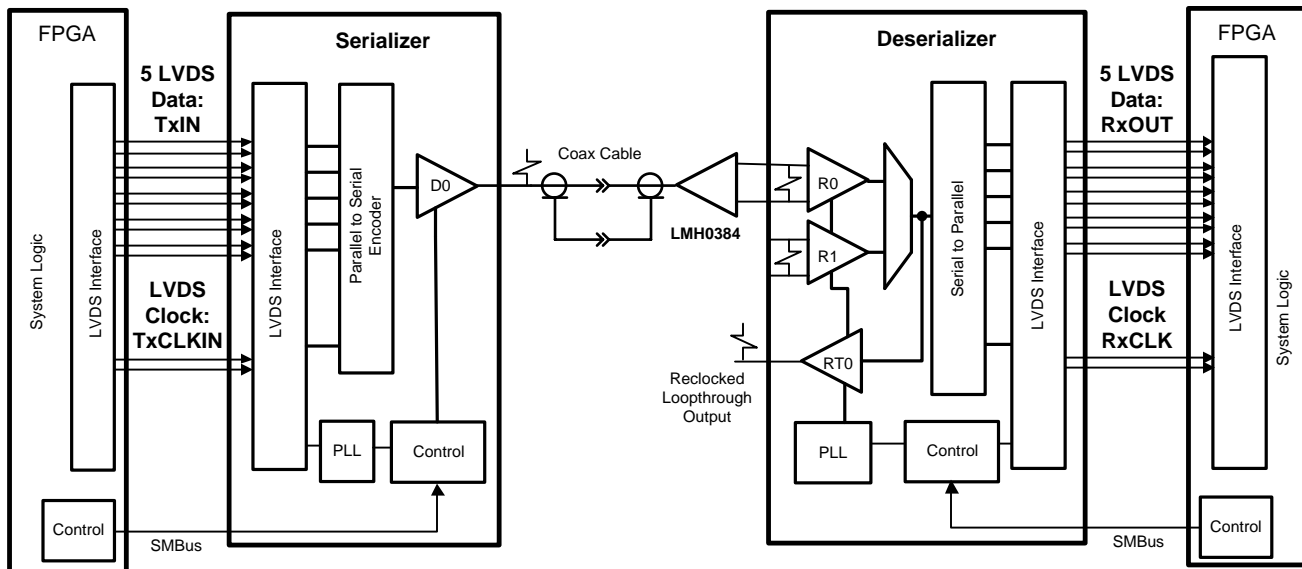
FPGA

System Logic

LVDS Interface

Control

5 LVDS Data: TxIN

LVDS Clock: TxCLKIN

SMBus

Serializer

LVDS Interface

Parallel to Serial Encoder

D0

PLL

Control

Coax Cable

LMH0384

Deserializer

R0

R1

RT0

Reclocked Loopthrough Output

Serial to Parallel

LVDS Interface

PLL

Control

5 LVDS Data: RxOUT

LVDS Clock RxCLK

SMBus

FPGA

LVDS Interface

System Logic

Control